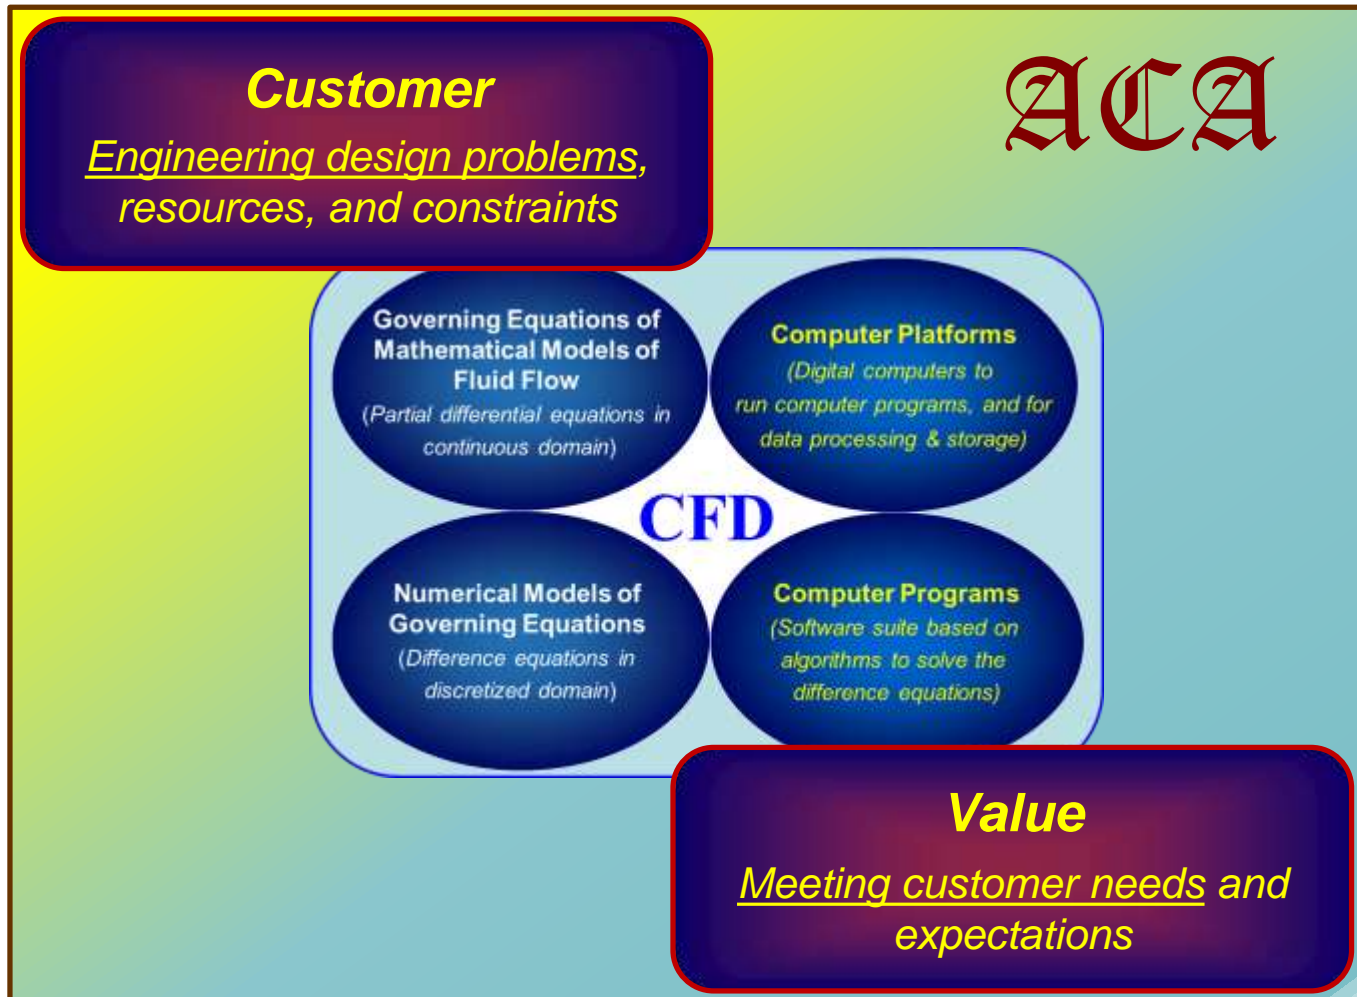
Customer

Engineering design problems, resources, and constraints

ACA

Governing Equations of Mathematical Models of Fluid Flow
(Partial differential equations in continuous domain)

Computer Platforms
(Digital computers to run computer programs, and for data processing & storage)

CFD

Numerical Models of Governing Equations
(Difference equations in discretized domain)

Computer Programs
(Software suite based on algorithms to solve the difference equations)

Value

Meeting customer needs and expectations